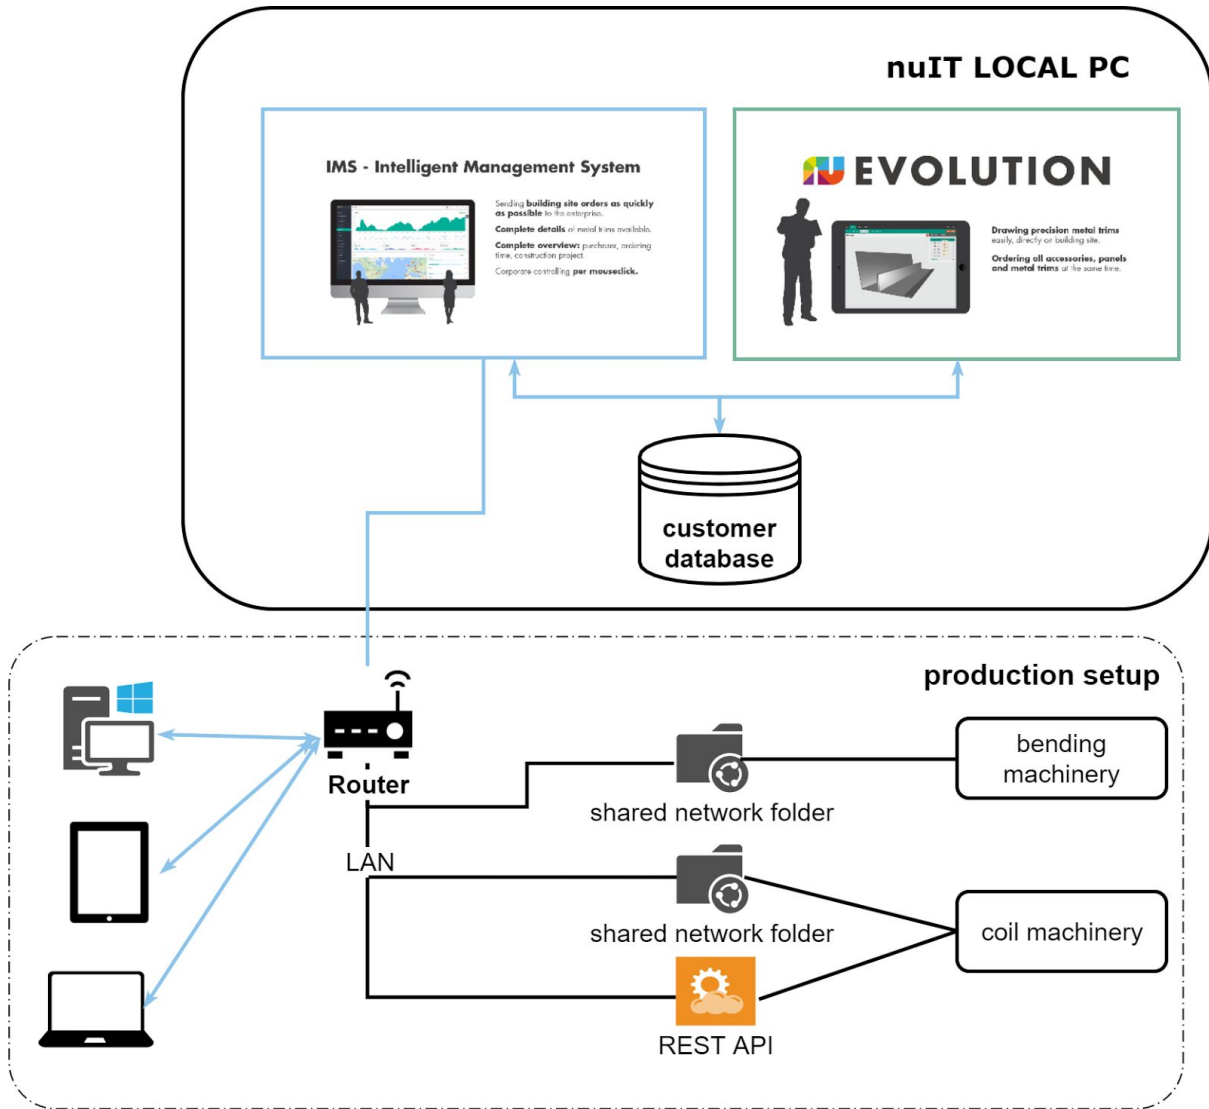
nuIT LOCAL PC

IMS - Intelligent Management System

Sending building site orders as quickly as possible to the enterprise.

Complete details of metal trims available.

Complete overview: purchaser, ordering time, construction project.

Corporate controlling per mouseclick.

EVOLUTION

Drawing precision metal trims easily, directly on building site.

Ordering all accessories, panels and metal trims at the same time.

customer database

production setup

Router

LAN

shared network folder

bending machinery

shared network folder

coil machinery

REST API